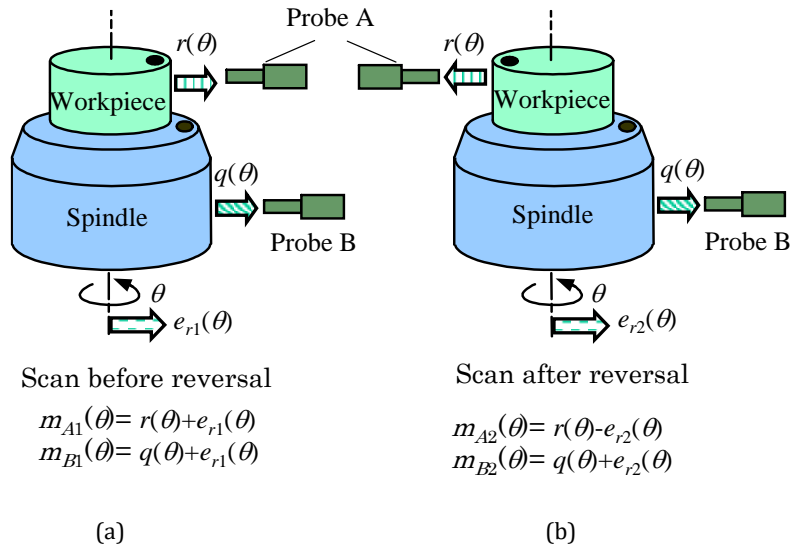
Probe A

$r(\theta)$

Workpiece

$q(\theta)$

Spindle

Probe B

$\theta$

$e_{r1}(\theta)$

Scan before reversal

$m_{A1}(\theta)= r(\theta)+e_{r1}(\theta)$
$m_{B1}(\theta)= q(\theta)+e_{r1}(\theta)$

(a)

$r(\theta)$

Workpiece

$q(\theta)$

Spindle

Probe B

$\theta$

$e_{r2}(\theta)$

Scan after reversal

$m_{A2}(\theta)= r(\theta)-e_{r2}(\theta)$
$m_{B2}(\theta)= q(\theta)+e_{r2}(\theta)$

(b)